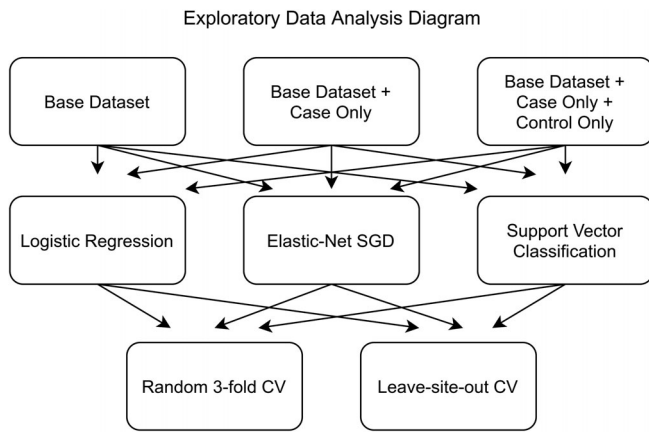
Exploratory Data Analysis Diagram

Base Dataset

Base Dataset + Case Only

Base Dataset + Case Only + Control Only

Logistic Regression

Elastic-Net SGD

Support Vector Classification

Random 3-fold CV

Leave-site-out CV